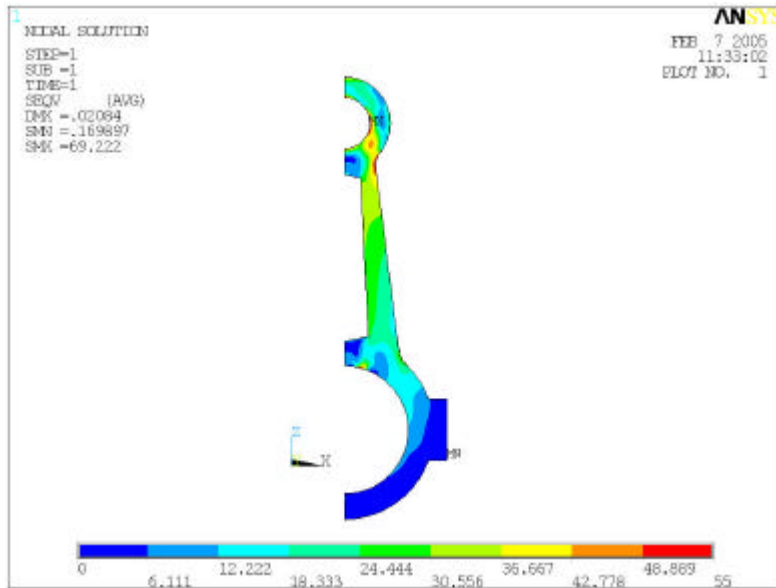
1

NODAL SOLUTION

STEP=1
SUB =1
TIME=1
SEQV (AVG)
DMX =.02084
SMN =.169897
SMX =69.222

ANSYS

FEB 7 2005
11:33:02
PLOT NO. 1

MX

MN

Y
X

0
6.111
12.222
18.333
24.444
30.556
36.667
42.778
48.889
55